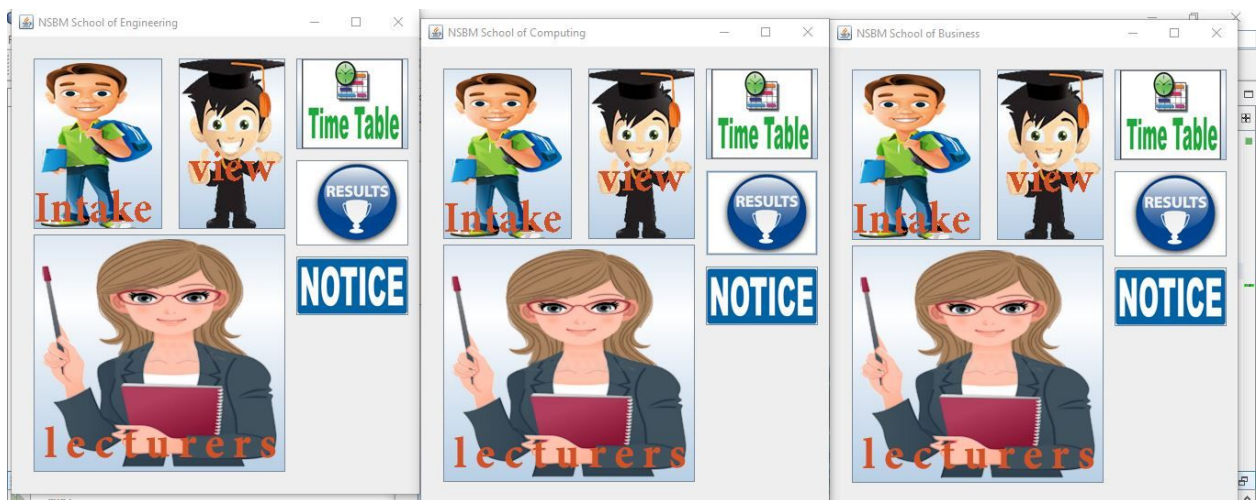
NSBM School of Engineering

Intake

view

Time Table

RESULTS

NOTICE

lecturers

NSBM School of Computing

Intake

view

Time Table

RESULTS

NOTICE

lecturers

NSBM School of Business

Intake

view

Time Table

RESULTS

NOTICE

lecturers